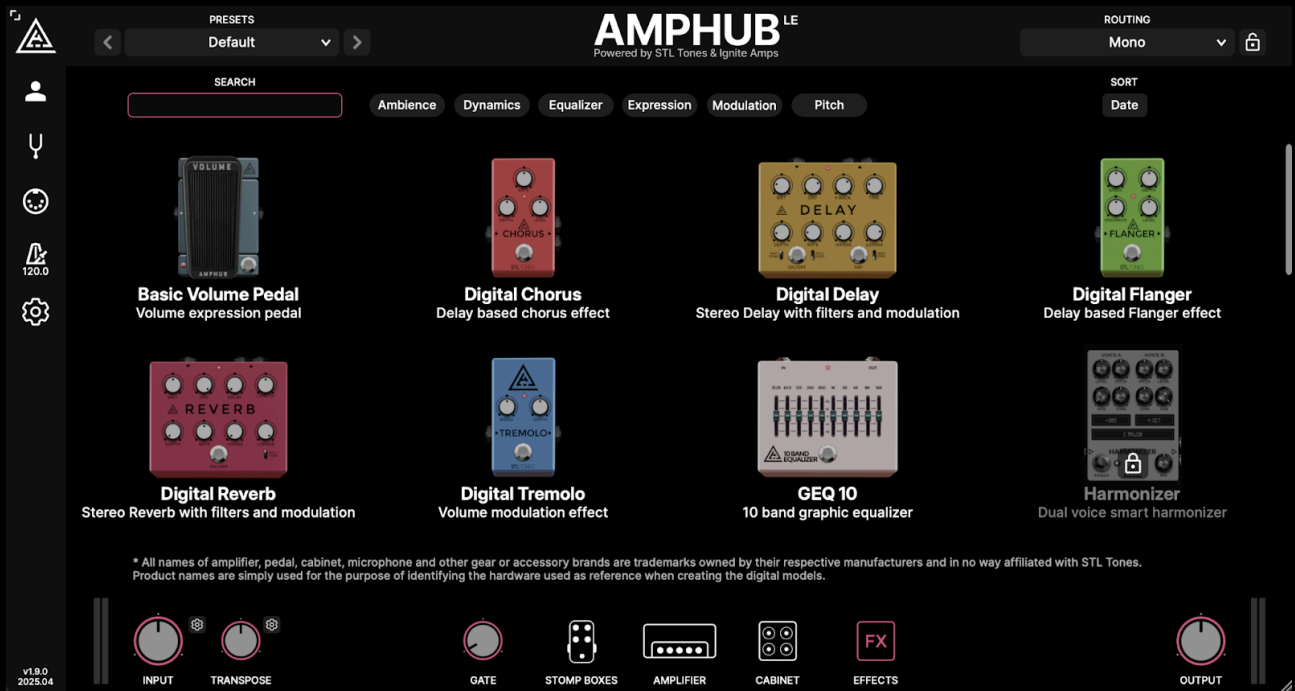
PRESETS
Default
AMPHUB LE
Powered by STL Tones & Ignite Amps
ROUTING
Mono

120.0

SEARCH
Ambience Dynamics Equalizer Expression Modulation Pitch
SORT
Date

VOLUME
AMPHUB
Basic Volume Pedal
Volume expression pedal

CHORUS
Digital Chorus
Delay based chorus effect

DELAY
Digital Delay
Stereo Delay with filters and modulation

FLANGER
Digital Flanger
Delay based Flanger effect

REVERB
Digital Reverb
Stereo Reverb with filters and modulation

TREMOLO
Digital Tremolo
Volume modulation effect

10 BAND EQUALIZER
GEQ 10
10 band graphic equalizer

Harmonizer
Dual voice smart harmonizer

* All names of amplifier, pedal, cabinet, microphone and other gear or accessory brands are trademarks owned by their respective manufacturers and in no way affiliated with STL Tones. Product names are simply used for the purpose of identifying the hardware used as reference when creating the digital models.

v1.9.0
2025.04
INPUT
TRANSPOSE
GATE
STOMP BOXES
AMPLIFIER
CABINET
FX
EFFECTS
OUTPUT